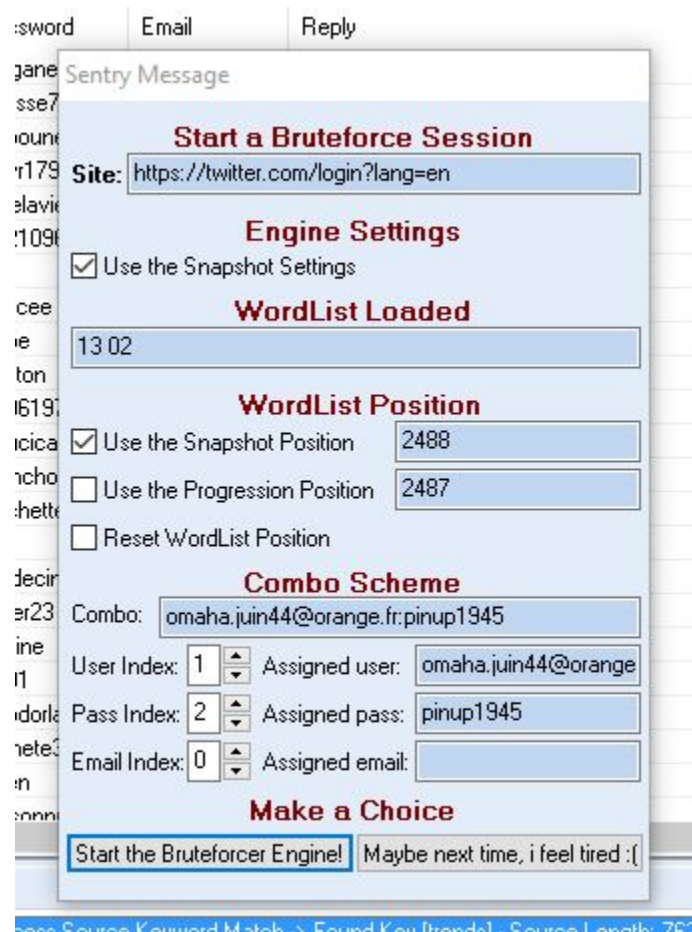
:sword Email Reply

gane
sse7
oune
r179
elavie
2109

cee
e
ton
6197
icica
ncho
hette

decir
er23
ine
1
dorla
nete3
n
conn

Sentry Message

Start a Bruteforce Session

Site: https://twitter.com/login?lang=en

Engine Settings

Use the Snapshot Settings

WordList Loaded

13 02

WordList Position

Use the Snapshot Position 2488

Use the Progression Position 2487

Reset WordList Position

Combo Scheme

Combo: omaha.juin44@orange.fr:pinup1945

User Index: 1 Assigned user: omaha.juin44@orange

Pass Index: 2 Assigned pass: pinup1945

Email Index: 0 Assigned email:

Make a Choice

Start the Bruteforcer Engine! Maybe next time, i feel tired :(

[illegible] Source Keyword Match -> Found Key [trends] - Source Length: 7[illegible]